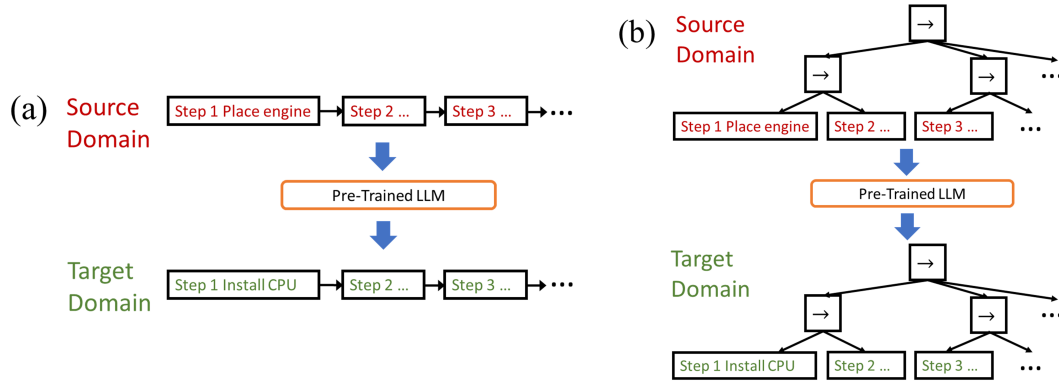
(a) Source Domain

Step 1 Place engine → Step 2 ... → Step 3 ... → ...

Pre-Trained LLM

Target Domain

Step 1 Install CPU → Step 2 ... → Step 3 ... → ...

(b) Source Domain

→

→ →

...

Step 1 Place engine Step 2 ... Step 3 ... ...

Pre-Trained LLM

Target Domain

→

→ →

...

Step 1 Install CPU Step 2 ... Step 3 ... ...